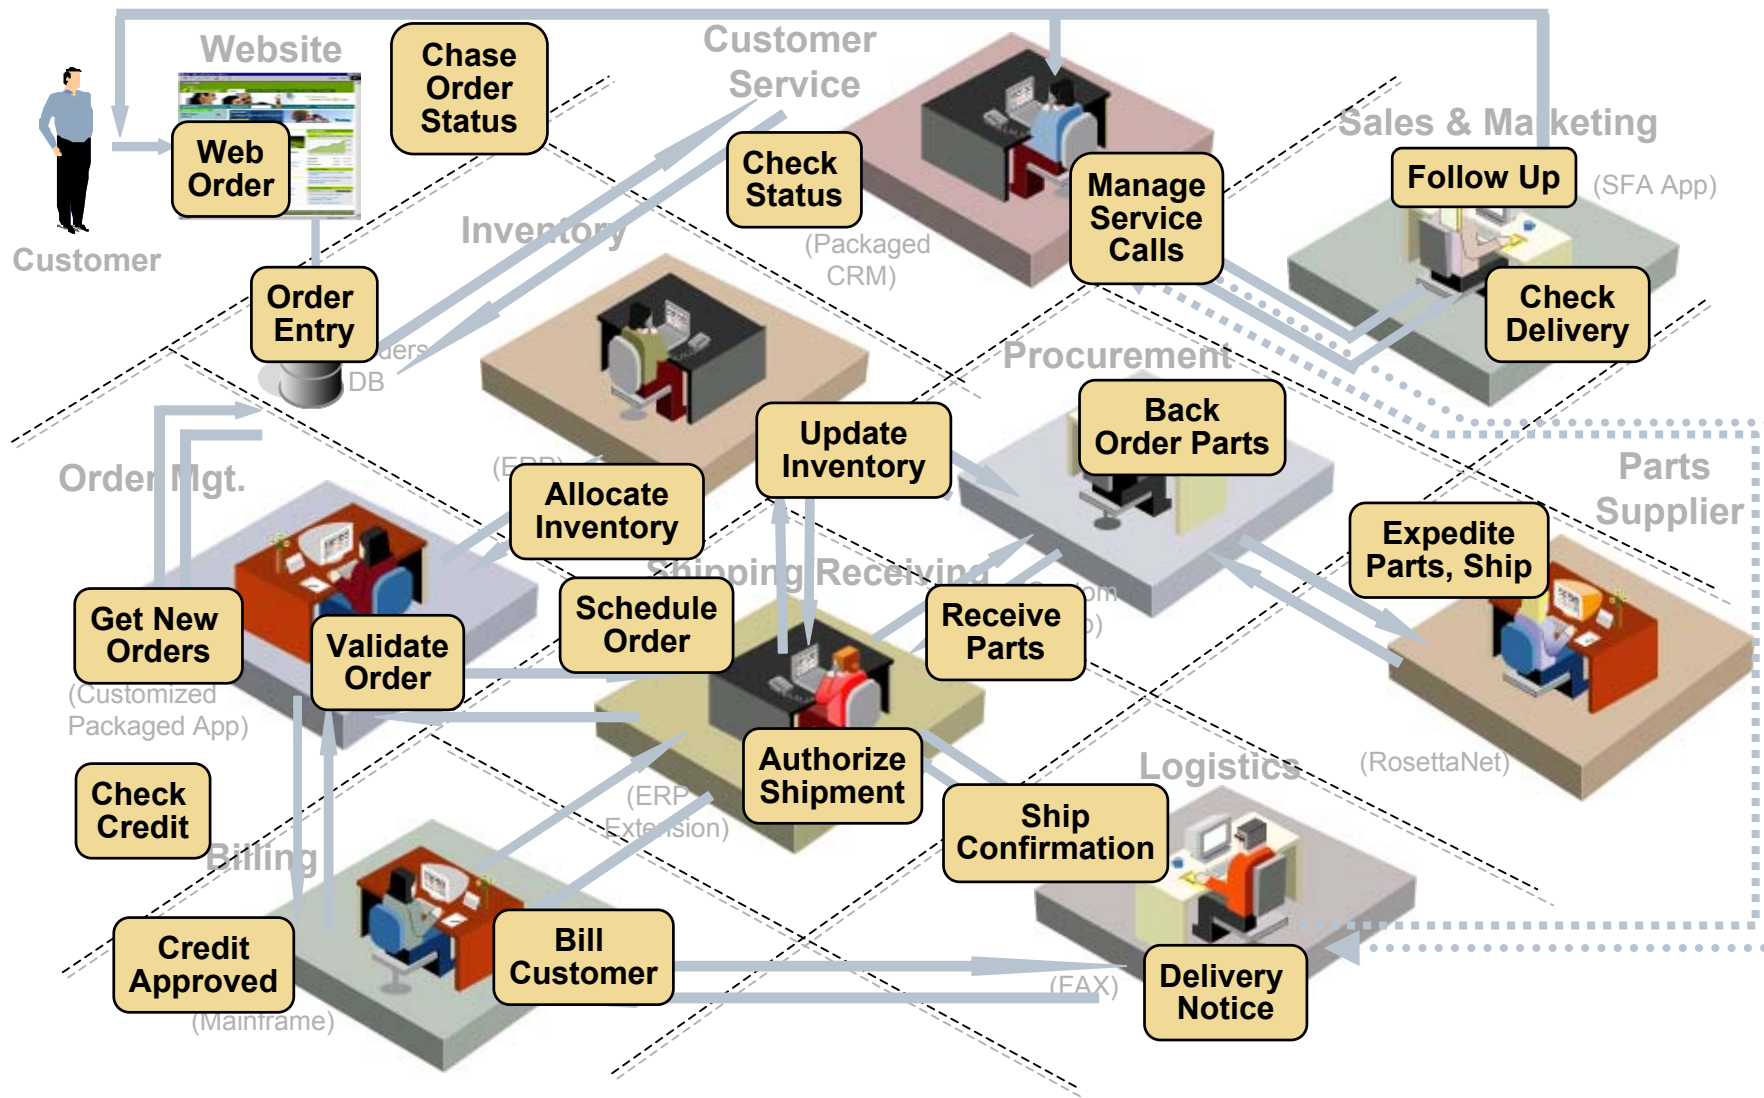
Website
Customer
Web Order
Chase Order Status
Customer Service
Check Status
(Packaged CRM)
Manage Service Calls
Sales & Ma keting
Follow Up
(SFA App)
Check Delivery
Inventory
Order Entry
ders DB
Procurement
Back Order Parts
Update Inventory
(ERP)
Allocate Inventory
Order Mgt.
Parts Supplier
Expedite Parts, Ship
Shipping Receiving
Schedule Order
Receive Parts
Get New Orders
(Customized Packaged App)
Validate Order
Authorize Shipment
(RosettaNet)
Logistics
Check Credit
(ERP Extension)
Ship Confirmation
Billing
Credit Approved
(Mainframe)
Bill Customer
(FAX)
Delivery Notice